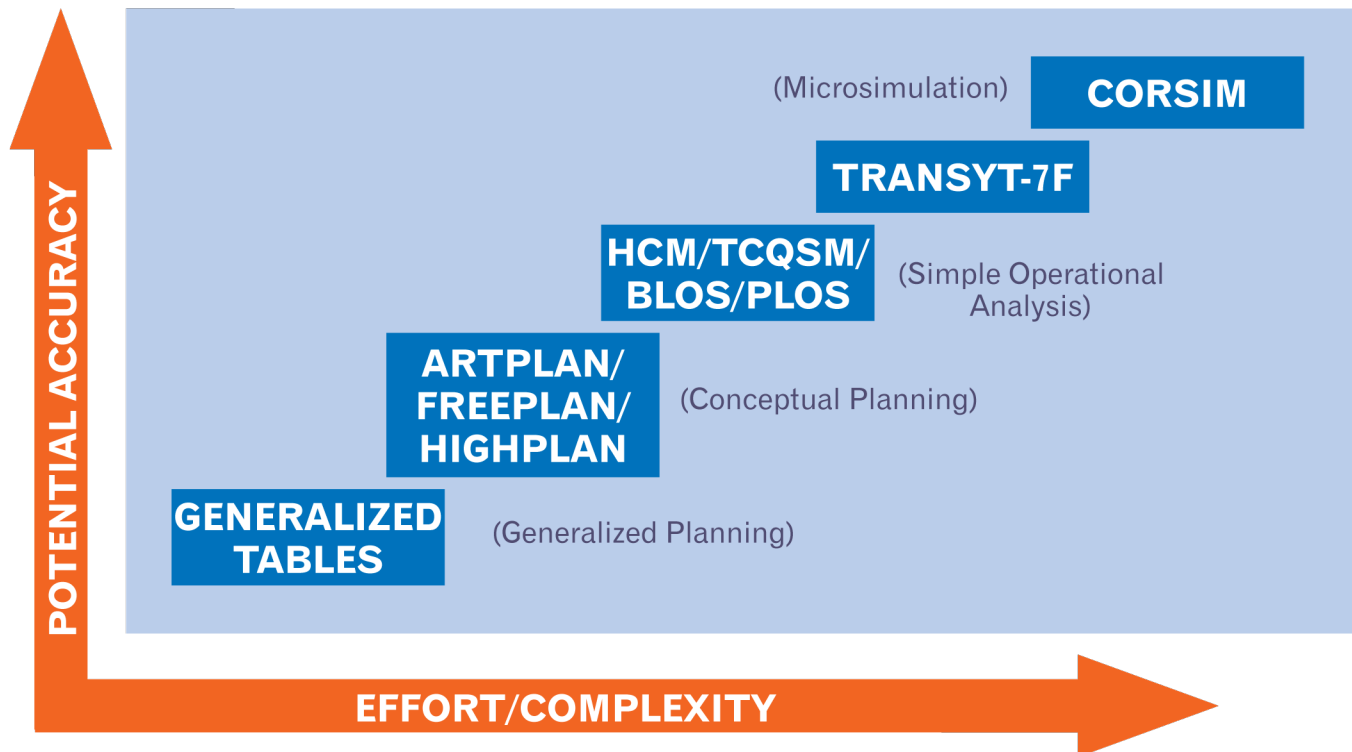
POTENTIAL ACCURACY

(Microsimulation) CORSIM

TRANSYT-7F

HCM/TCQSM/ BLOS/PLOS (Simple Operational Analysis)

ARTPLAN/ FREEPLAN/ HIGHPLAN (Conceptual Planning)

GENERALIZED TABLES (Generalized Planning)

EFFORT/COMPLEXITY